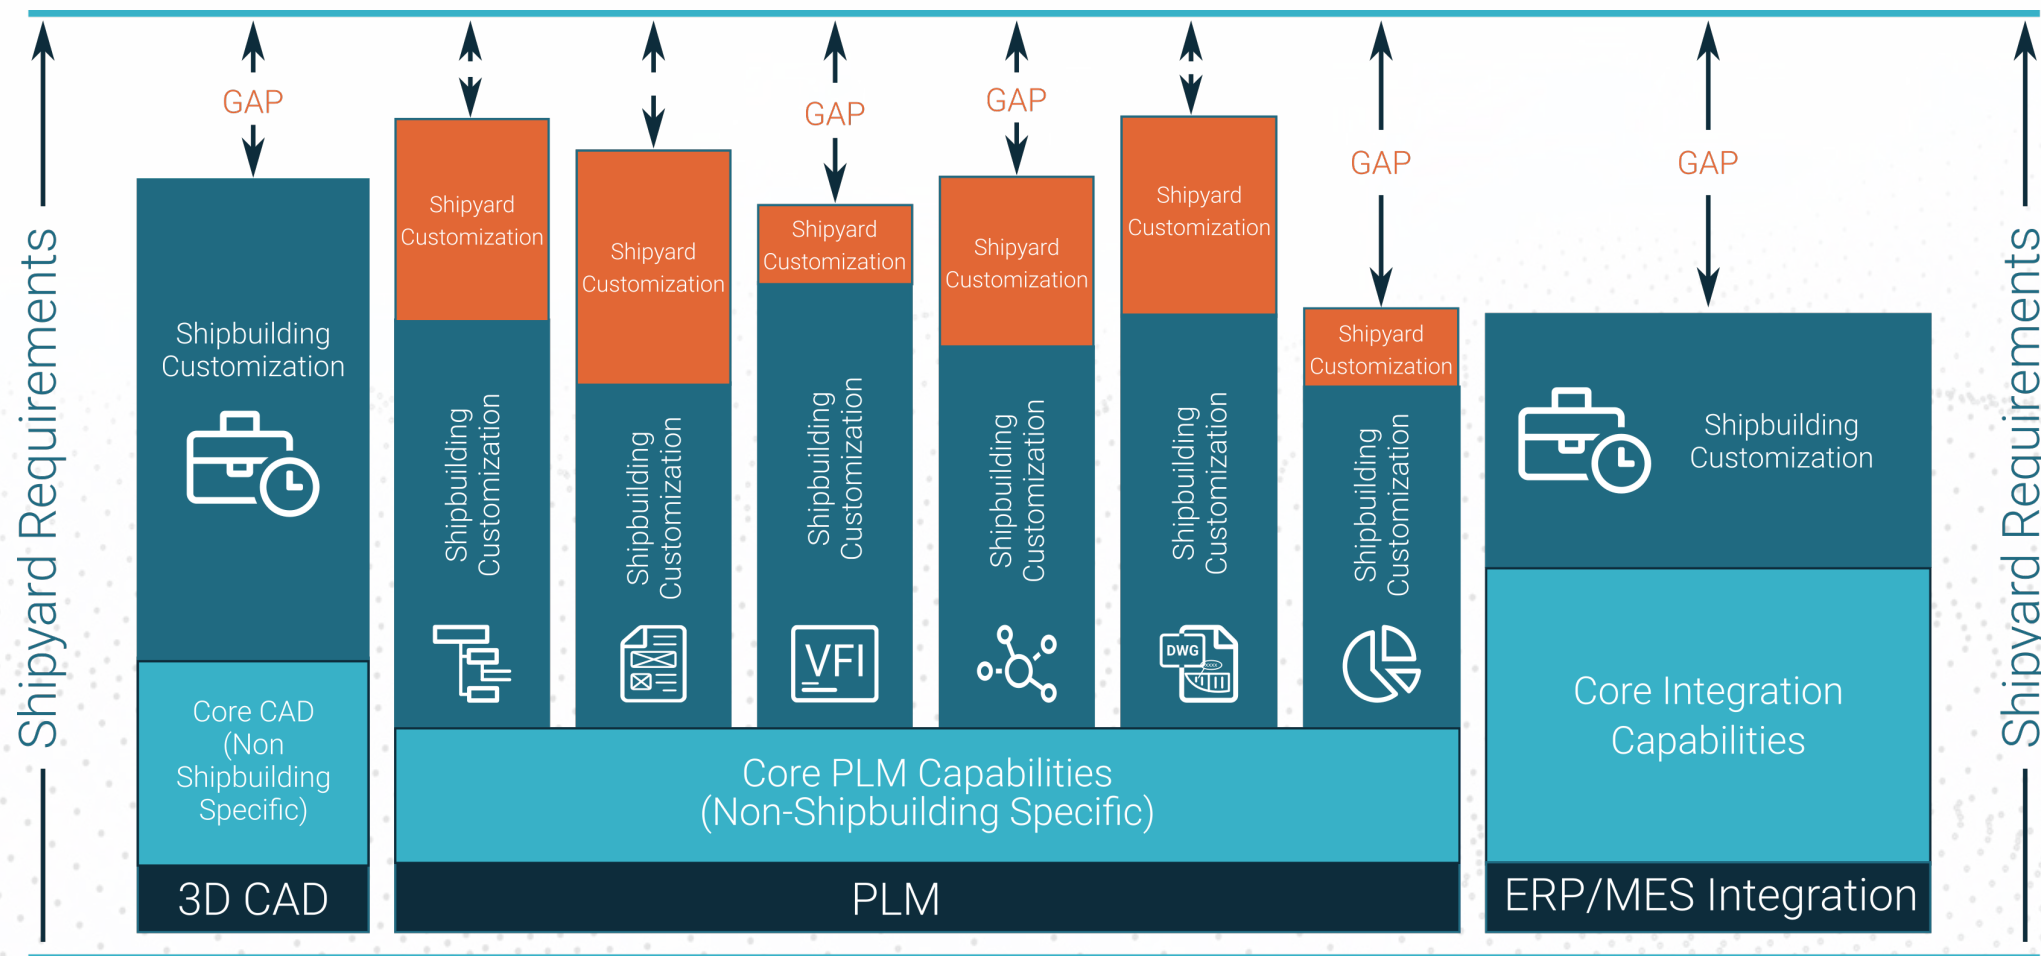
Shipyard Requirements

GAP

Shipbuilding Customization

Core CAD (Non Shipbuilding Specific)

3D CAD

Shipyard Customization

Shipbuilding Customization

Shipyard Customization

Shipbuilding Customization

GAP

Shipyard Customization

Shipbuilding Customization

VFI

GAP

Shipyard Customization

Shipbuilding Customization

Shipyard Customization

Shipbuilding Customization

DWG

GAP

Shipyard Customization

Shipbuilding Customization

Core PLM Capabilities (Non-Shipbuilding Specific)

PLM

GAP

Shipbuilding Customization

Core Integration Capabilities

ERP/MES Integration

Shipyard Requirements